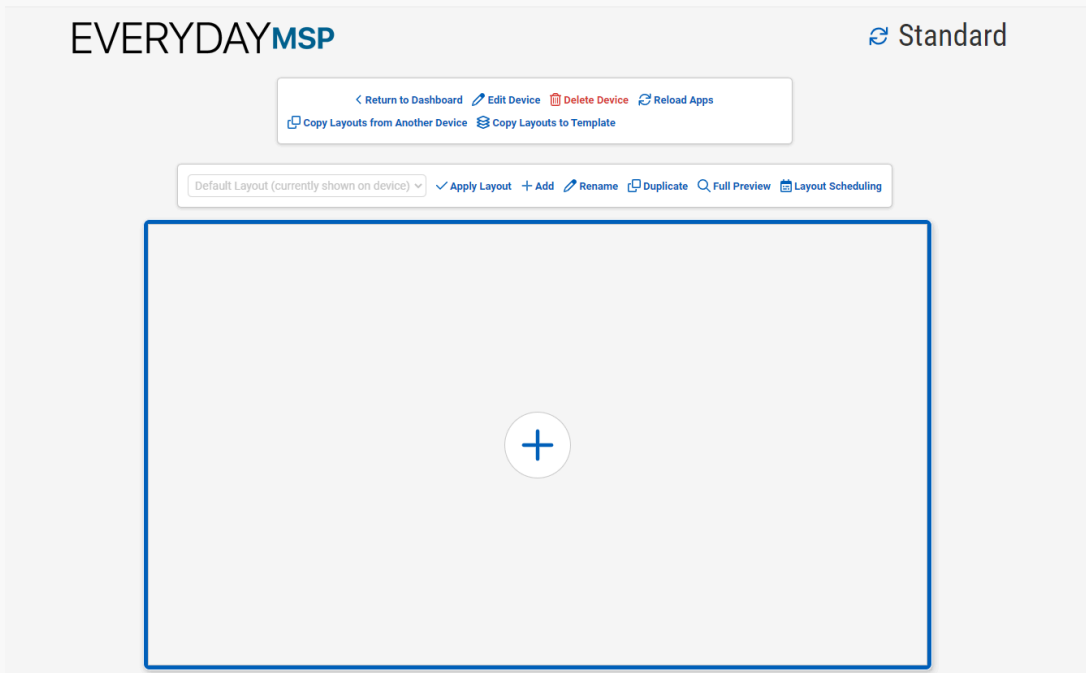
EVERYDAYMSP

Standard

Return to Dashboard Edit Device Delete Device Reload Apps
Copy Layouts from Another Device Copy Layouts to Template

Default Layout (currently shown on device) Apply Layout Add Rename Duplicate Full Preview Layout Scheduling